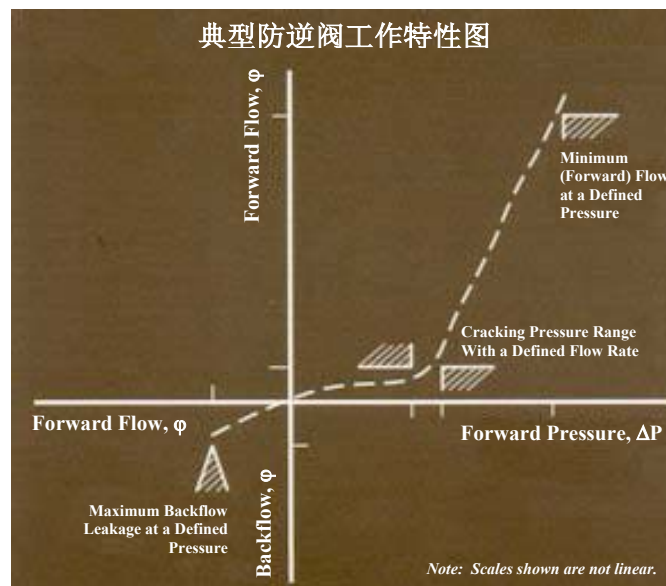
典型防逆阀工作特性图

Forward Flow, φ

Minimum (Forward) Flow at a Defined Pressure

Cracking Pressure Range With a Defined Flow Rate

Forward Flow, φ

Forward Pressure, ΔP

Maximum Backflow Leakage at a Defined Pressure

Backflow, φ

Note: Scales shown are not linear.